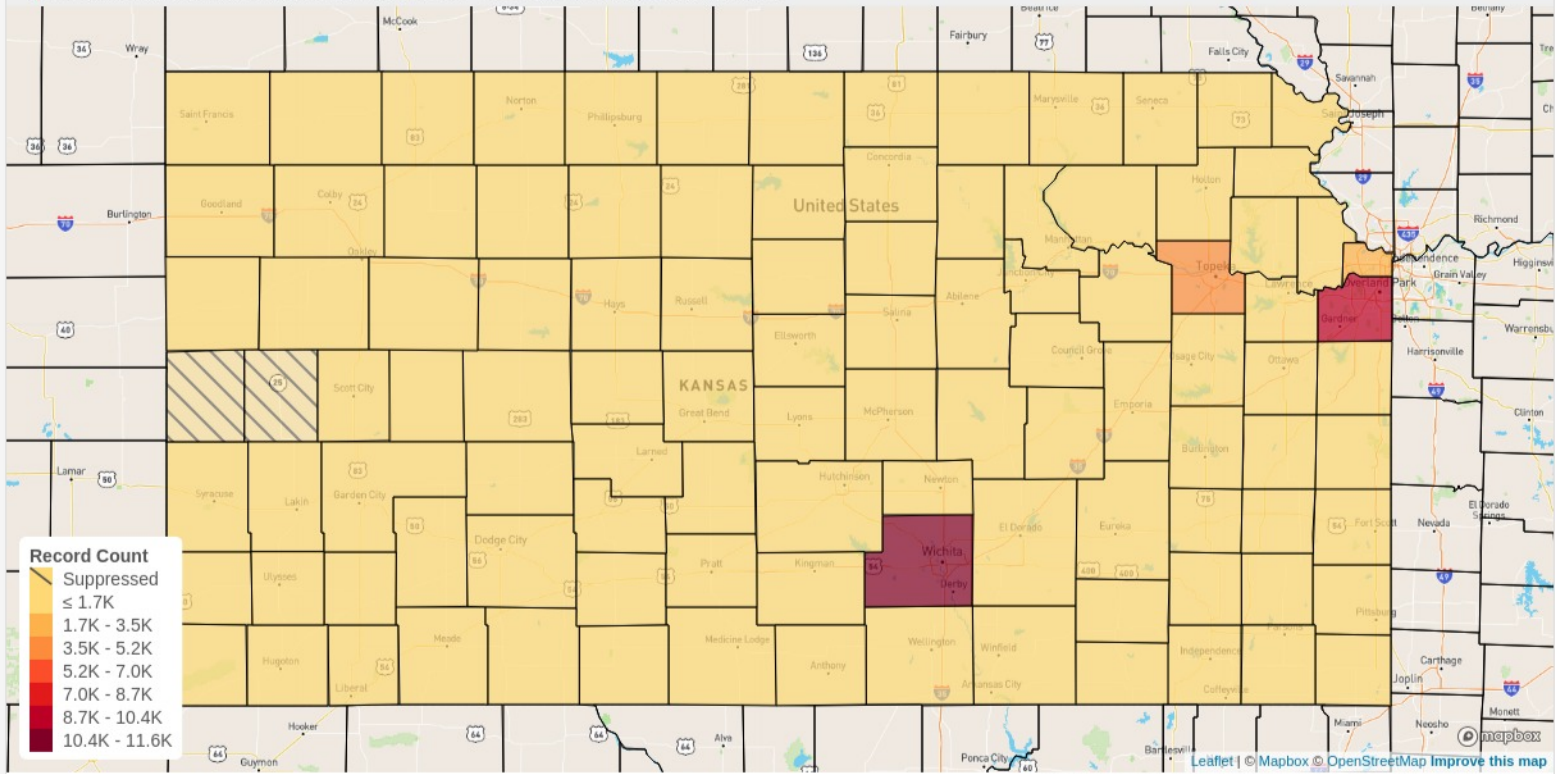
McCook
Beatrice
Bethany
Wray
34
136
Fairbury
77
Falls City
29
Savannah
35
Saint Francis
Norton
Phillipsburg
281
81
Marysville
36
Seneca
73
Saint Joseph
36
36
83
36
Concordia
Holton
Goodland
Colby
24
24
24
United States
Burlington
70
Richmond
Oakley
Manhattan
435
Independence
Topeka
Higginsville
Grain Valley
Lawrence
Overland Park
40
Junction City
Hays
Russell
70
Abilene
Salina
Ellsworth
Gardner
Olathe
Harrisonville
Warrensburg
Council Grove
Scott City
25
Osage City
Ottawa
KANSAS
283
183
Great Bend
Lyons
McPherson
Emporia
35
Clinton
49
Larned
Burlington
Lamar
50
Hutchinson
Newton
Syracuse
Lakin
Garden City
83
50
El Dorado
Eureka
75
54
Fort Scott
Nevada
El Dorado Springs
Dodge City
56
Wichita
400
400
Record Count
Suppressed
≤ 1.7K
1.7K - 3.5K
3.5K - 5.2K
5.2K - 7.0K
7.0K - 8.7K
8.7K - 10.4K
10.4K - 11.6K
Ulysses
54
Pratt
Kingman
54
Derby
49
Pittsburg
Carthage
Joplin
Meade
Medicine Lodge
Wellington
Winfield
Independence
Parsons
44
Hugoton
Anthony
Liberal
54
Arkansas City
Coffeyville
Miami
Monett
Neosho
Hooker
64
64
Alva
35
Bartlesville
Guymon
Ponca City
60
mapbox
Leaflet | © Mapbox © OpenStreetMap Improve this map